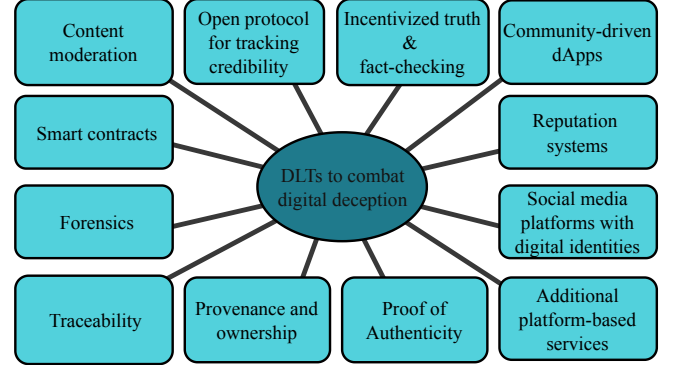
Content moderation

Open protocol for tracking credibility

Incentivized truth & fact-checking

Community-driven dApps

Smart contracts

DLTs to combat digital deception

Reputation systems

Forensics

Social media platforms with digital identities

Traceability

Provenance and ownership

Proof of Authenticity

Additional platform-based services